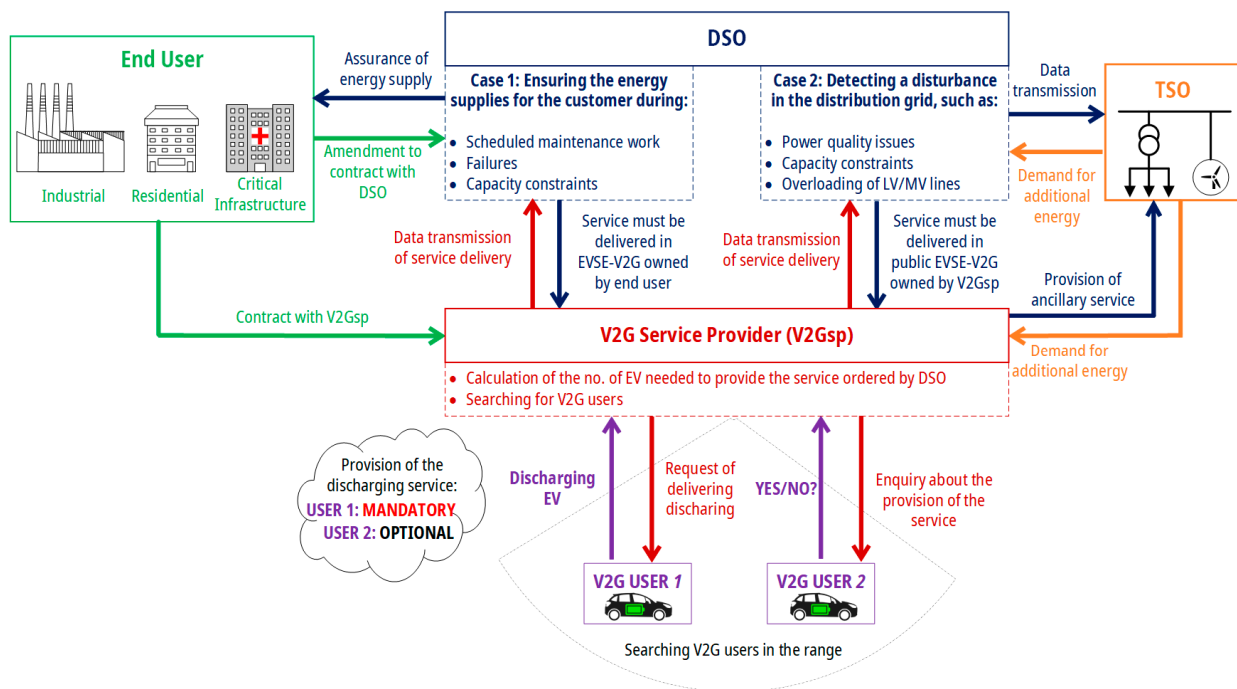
End User

Industrial

Residential

Critical Infrastructure

Assurance of energy supply

Amendment to contract with DSO

DSO

Case 1: Ensuring the energy supplies for the customer during:

- Scheduled maintenance work
- Failures
- Capacity constraints

Case 2: Detecting a disturbance in the distribution grid, such as:

- Power quality issues
- Capacity constraints
- Overloading of LV/MV lines

Data transmission

TSO

Demand for additional energy

Data transmission of service delivery

Service must be delivered in EVSE-V2G owned by end user

Data transmission of service delivery

Service must be delivered in public EVSE-V2G owned by V2Gsp

Provision of ancillary service

Contract with V2Gsp

V2G Service Provider (V2Gsp)

- Calculation of the no. of EV needed to provide the service ordered by DSO
- Searching for V2G users

Demand for additional energy

Provision of the discharging service:
USER 1: MANDATORY
USER 2: OPTIONAL

Discharging EV

Request of delivering discharing

YES/NO?

Enquiry about the provision of the service

V2G USER 1

V2G USER 2

Searching V2G users in the range